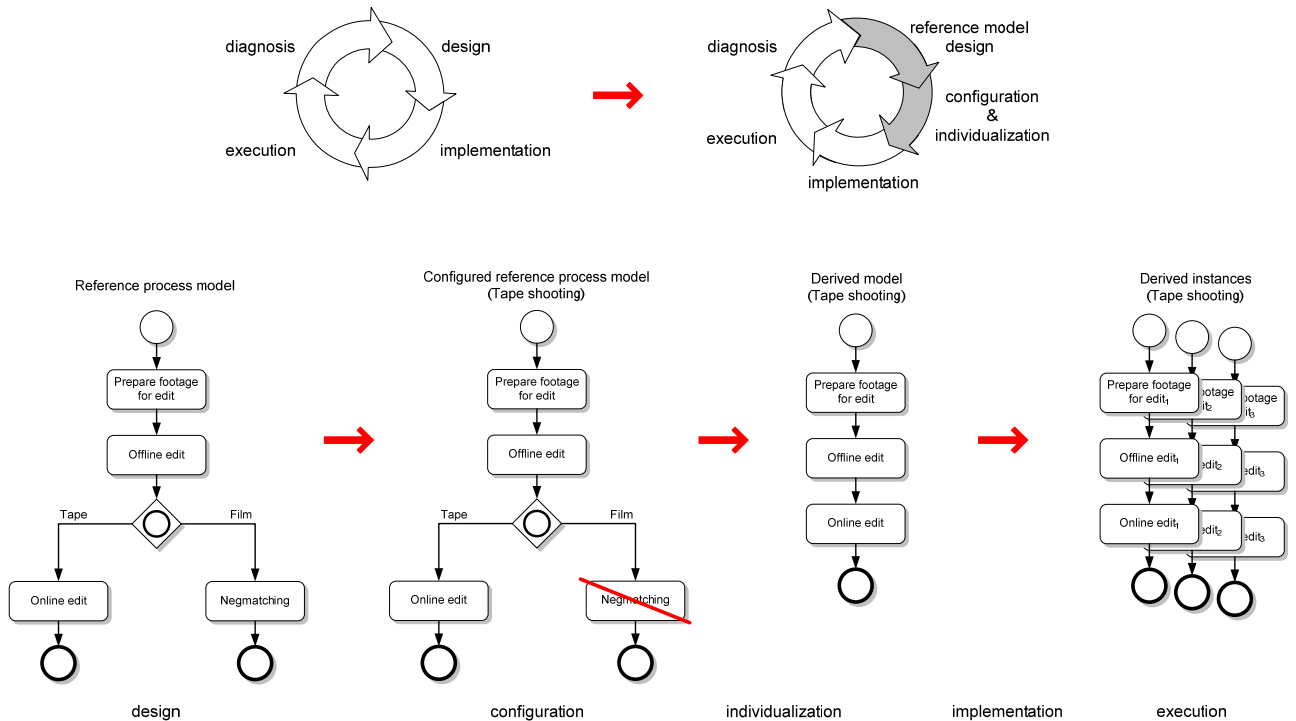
diagnosis
design
execution
implementation

diagnosis
reference model design
configuration & individualization
execution
implementation

Reference process model
Prepare footage for edit
Offline edit
Tape
Film
Online edit
Negmatching

Configured reference process model (Tape shooting)
Prepare footage for edit
Offline edit
Tape
Film
Online edit
Negmatching

Derived model (Tape shooting)
Prepare footage for edit
Offline edit
Online edit

Derived instances (Tape shooting)
Prepare footage for edit$_1$
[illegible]footage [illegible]it$_2$
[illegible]footage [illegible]it$_3$
Offline edit$_1$
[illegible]edit$_2$
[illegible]edit$_3$
Online edit$_1$
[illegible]edit$_2$
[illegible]edit$_3$

design
configuration
individualization
implementation
execution